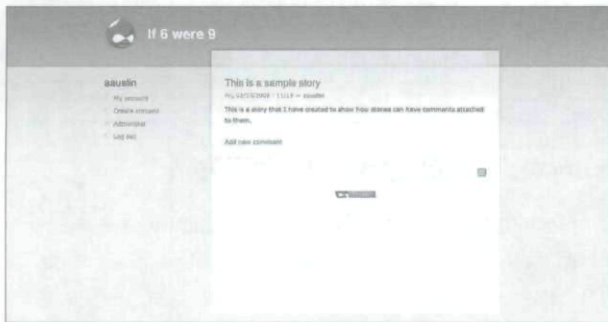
If 6 were 9

aaustin

My account

Create content

Administer

Log out

This is a sample story

Fri, 03/07/2008 - 11:19 — aaustin

This is a story that I have created to show how stories can have comments attached to them.

Add new comment

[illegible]